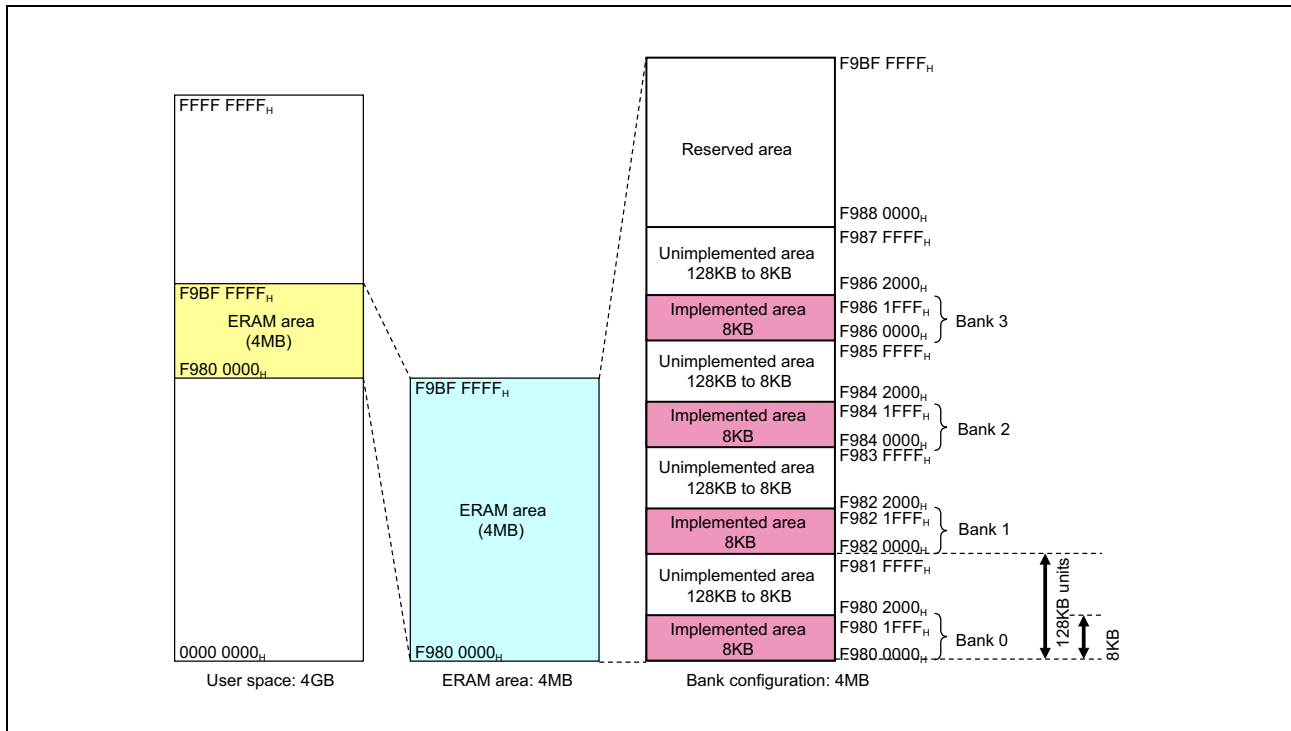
FFFF FFFF$_H$

F9BF FFFF$_H$
ERAM area
(4MB)
F980 0000$_H$

0000 0000$_H$

User space: 4GB

F9BF FFFF$_H$

ERAM area
(4MB)

F980 0000$_H$

ERAM area: 4MB

F9BF FFFF$_H$

Reserved area

F988 0000$_H$
F987 FFFF$_H$

Unimplemented area
128KB to 8KB

F986 2000$_H$

Implemented area
8KB

F986 1FFF$_H$
F986 0000$_H$
Bank 3
F985 FFFF$_H$

Unimplemented area
128KB to 8KB

F984 2000$_H$

Implemented area
8KB

F984 1FFF$_H$
F984 0000$_H$
Bank 2
F983 FFFF$_H$

Unimplemented area
128KB to 8KB

F982 2000$_H$

Implemented area
8KB

F982 1FFF$_H$
F982 0000$_H$
Bank 1
F981 FFFF$_H$

Unimplemented area
128KB to 8KB

F980 2000$_H$

Implemented area
8KB

F980 1FFF$_H$
F980 0000$_H$
Bank 0

128KB units
8KB

Bank configuration: 4MB